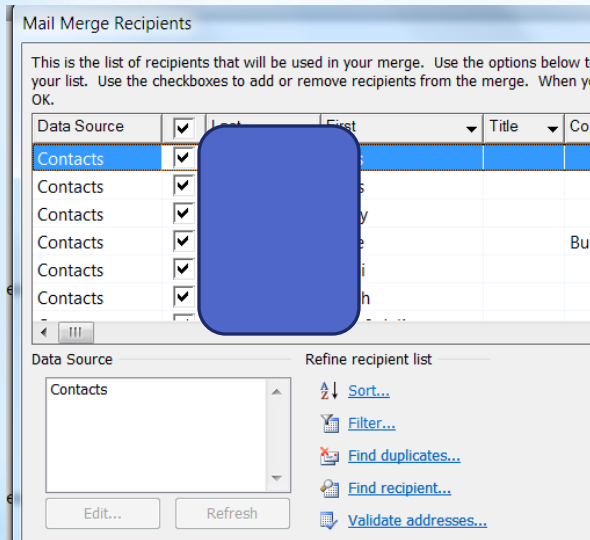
Mail Merge Recipients

This is the list of recipients that will be used in your merge. Use the options below t your list. Use the checkboxes to add or remove recipients from the merge. When y OK.

| Data Source | ☑ | Last | First | Title | Co |
|---|---|---|---|---|---|
| Contacts | ☑ | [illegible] | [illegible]s | | |
| Contacts | ☑ | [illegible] | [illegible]s | | |
| Contacts | ☑ | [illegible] | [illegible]y | | |
| Contacts | ☑ | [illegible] | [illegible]e | | Bu |
| Contacts | ☑ | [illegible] | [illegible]i | | |
| Contacts | ☑ | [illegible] | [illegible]h | | |

Data Source

Contacts

Edit...

Refresh

Refine recipient list

Sort...

Filter...

Find duplicates...

Find recipient...

Validate addresses...